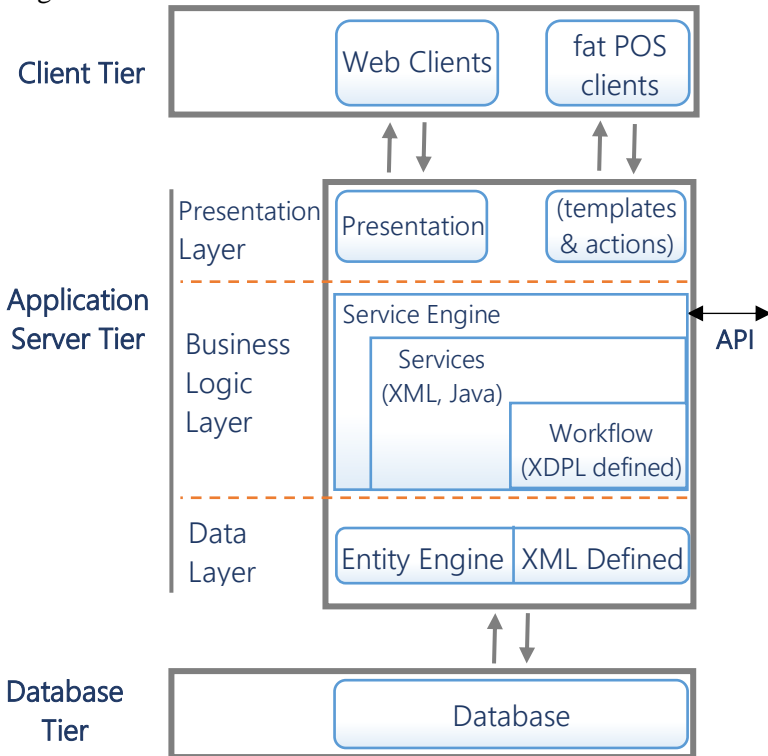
Client Tier

Web Clients

fat POS clients

Presentation Layer

Presentation

(templates & actions)

Application Server Tier

Business Logic Layer

Service Engine

Services (XML, Java)

Workflow (XDPL defined)

API

Data Layer

Entity Engine

XML Defined

Database Tier

Database